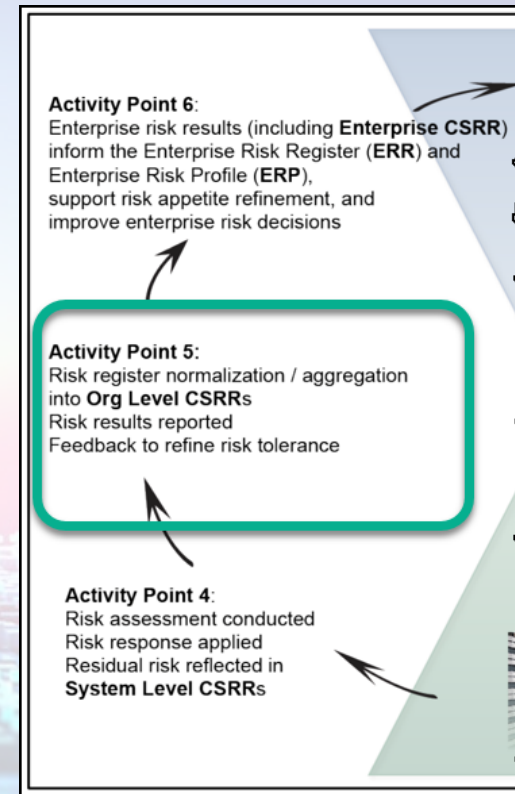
Activity Point 6:
Enterprise risk results (including Enterprise CSRR) inform the Enterprise Risk Register (ERR) and Enterprise Risk Profile (ERP), support risk appetite refinement, and improve enterprise risk decisions

Activity Point 5:
Risk register normalization / aggregation into Org Level CSRRs
Risk results reported
Feedback to refine risk tolerance

Activity Point 4:
Risk assessment conducted
Risk response applied
Residual risk reflected in System Level CSRRs